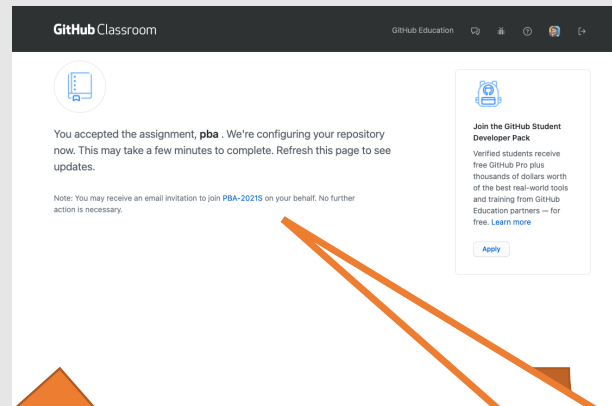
GitHub Classroom

GitHub Education

You accepted the assignment, **pba** . We're configuring your repository now. This may take a few minutes to complete. Refresh this page to see updates.

Note: You may receive an email invitation to join PBA-2021S on your behalf. No further action is necessary.

Join the GitHub Student Developer Pack

Verified students receive free GitHub Pro plus thousands of dollars worth of the best real-world tools and training from GitHub Education partners — for free. Learn more

Apply